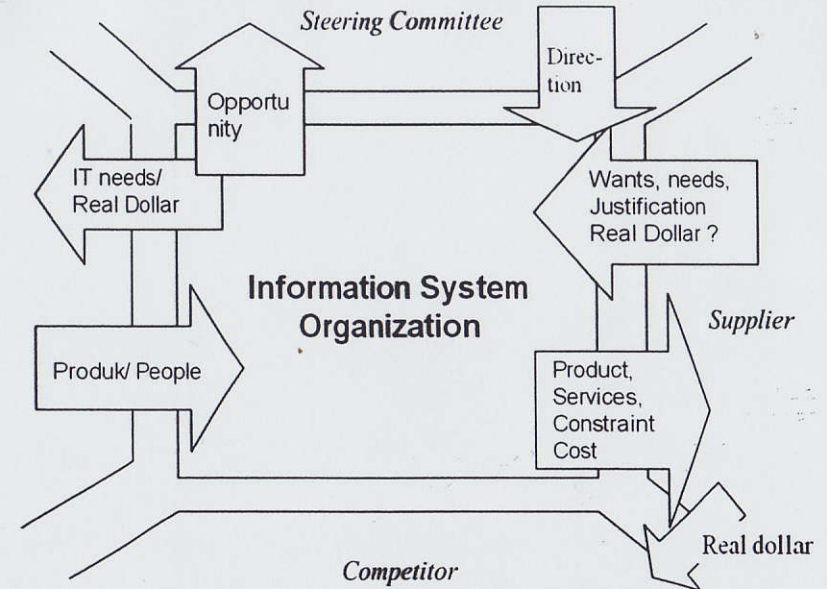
Steering Committee

Opportunity

Direction

IT needs/ Real Dollar

Wants, needs, Justification Real Dollar ?

Information System Organization

Supplier

Produk/ People

Product, Services, Constraint Cost

Real dollar

Competitor